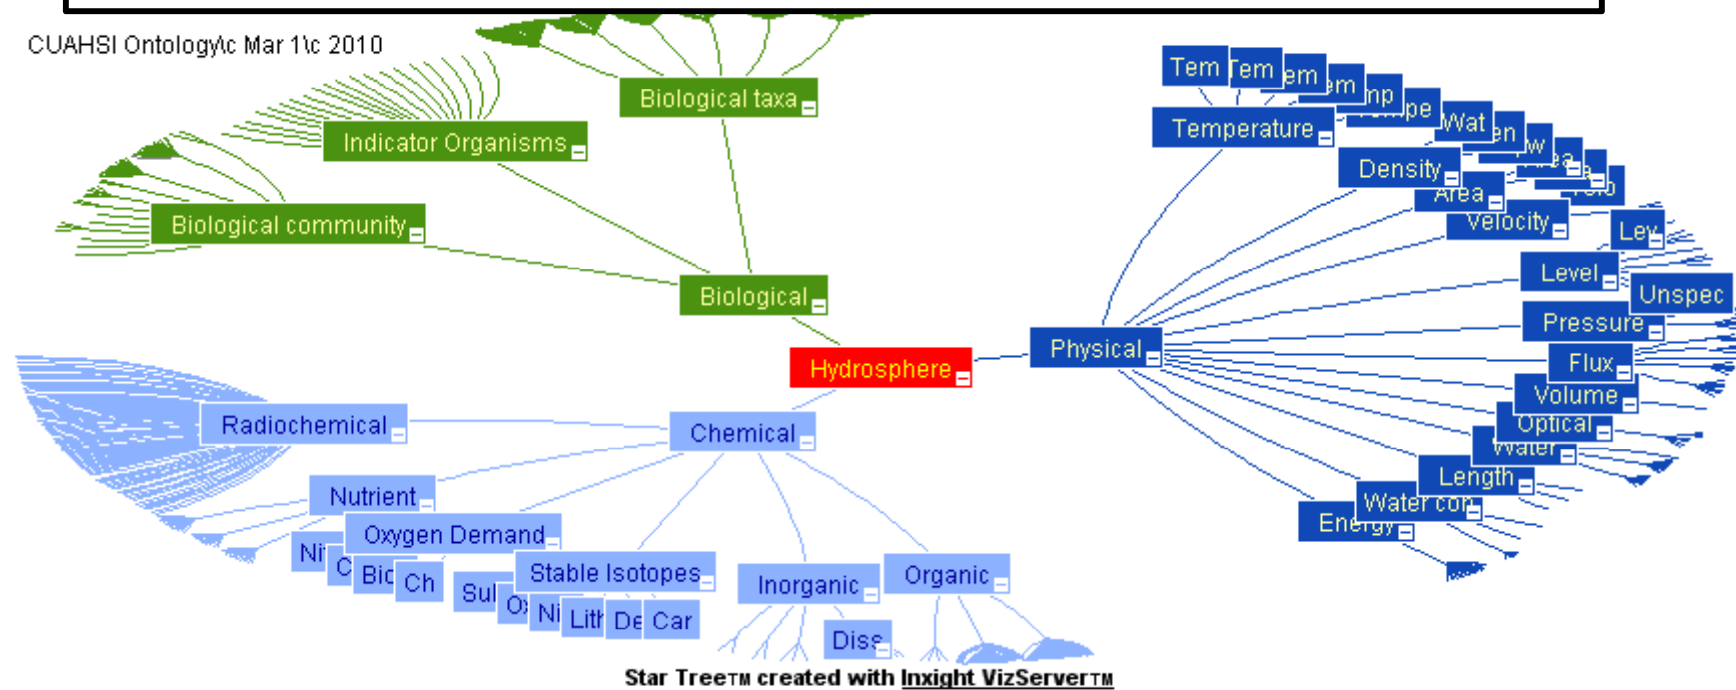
CUAHSI Ontology\c Mar 1\c 2010

Biological taxa
Indicator Organisms
Biological community
Biological
Hydrosphere
Radiochemical
Chemical
Nutrient
Oxygen Demand
Ni
C
Bic
Ch
Sul
O
Ni
Stable Isotopes
Lith
De
Car
Inorganic
Organic
Diss

Tem
Tem
em
m
np
pe
Temperature
Wat
en
w
Density
Area
Velocity
Lev
Level
Unspec
Physical
Pressure
Flux
Volume
Optical
Water
Length
Water con
Energy

Star TreeTM created with Inxight VizServerTM